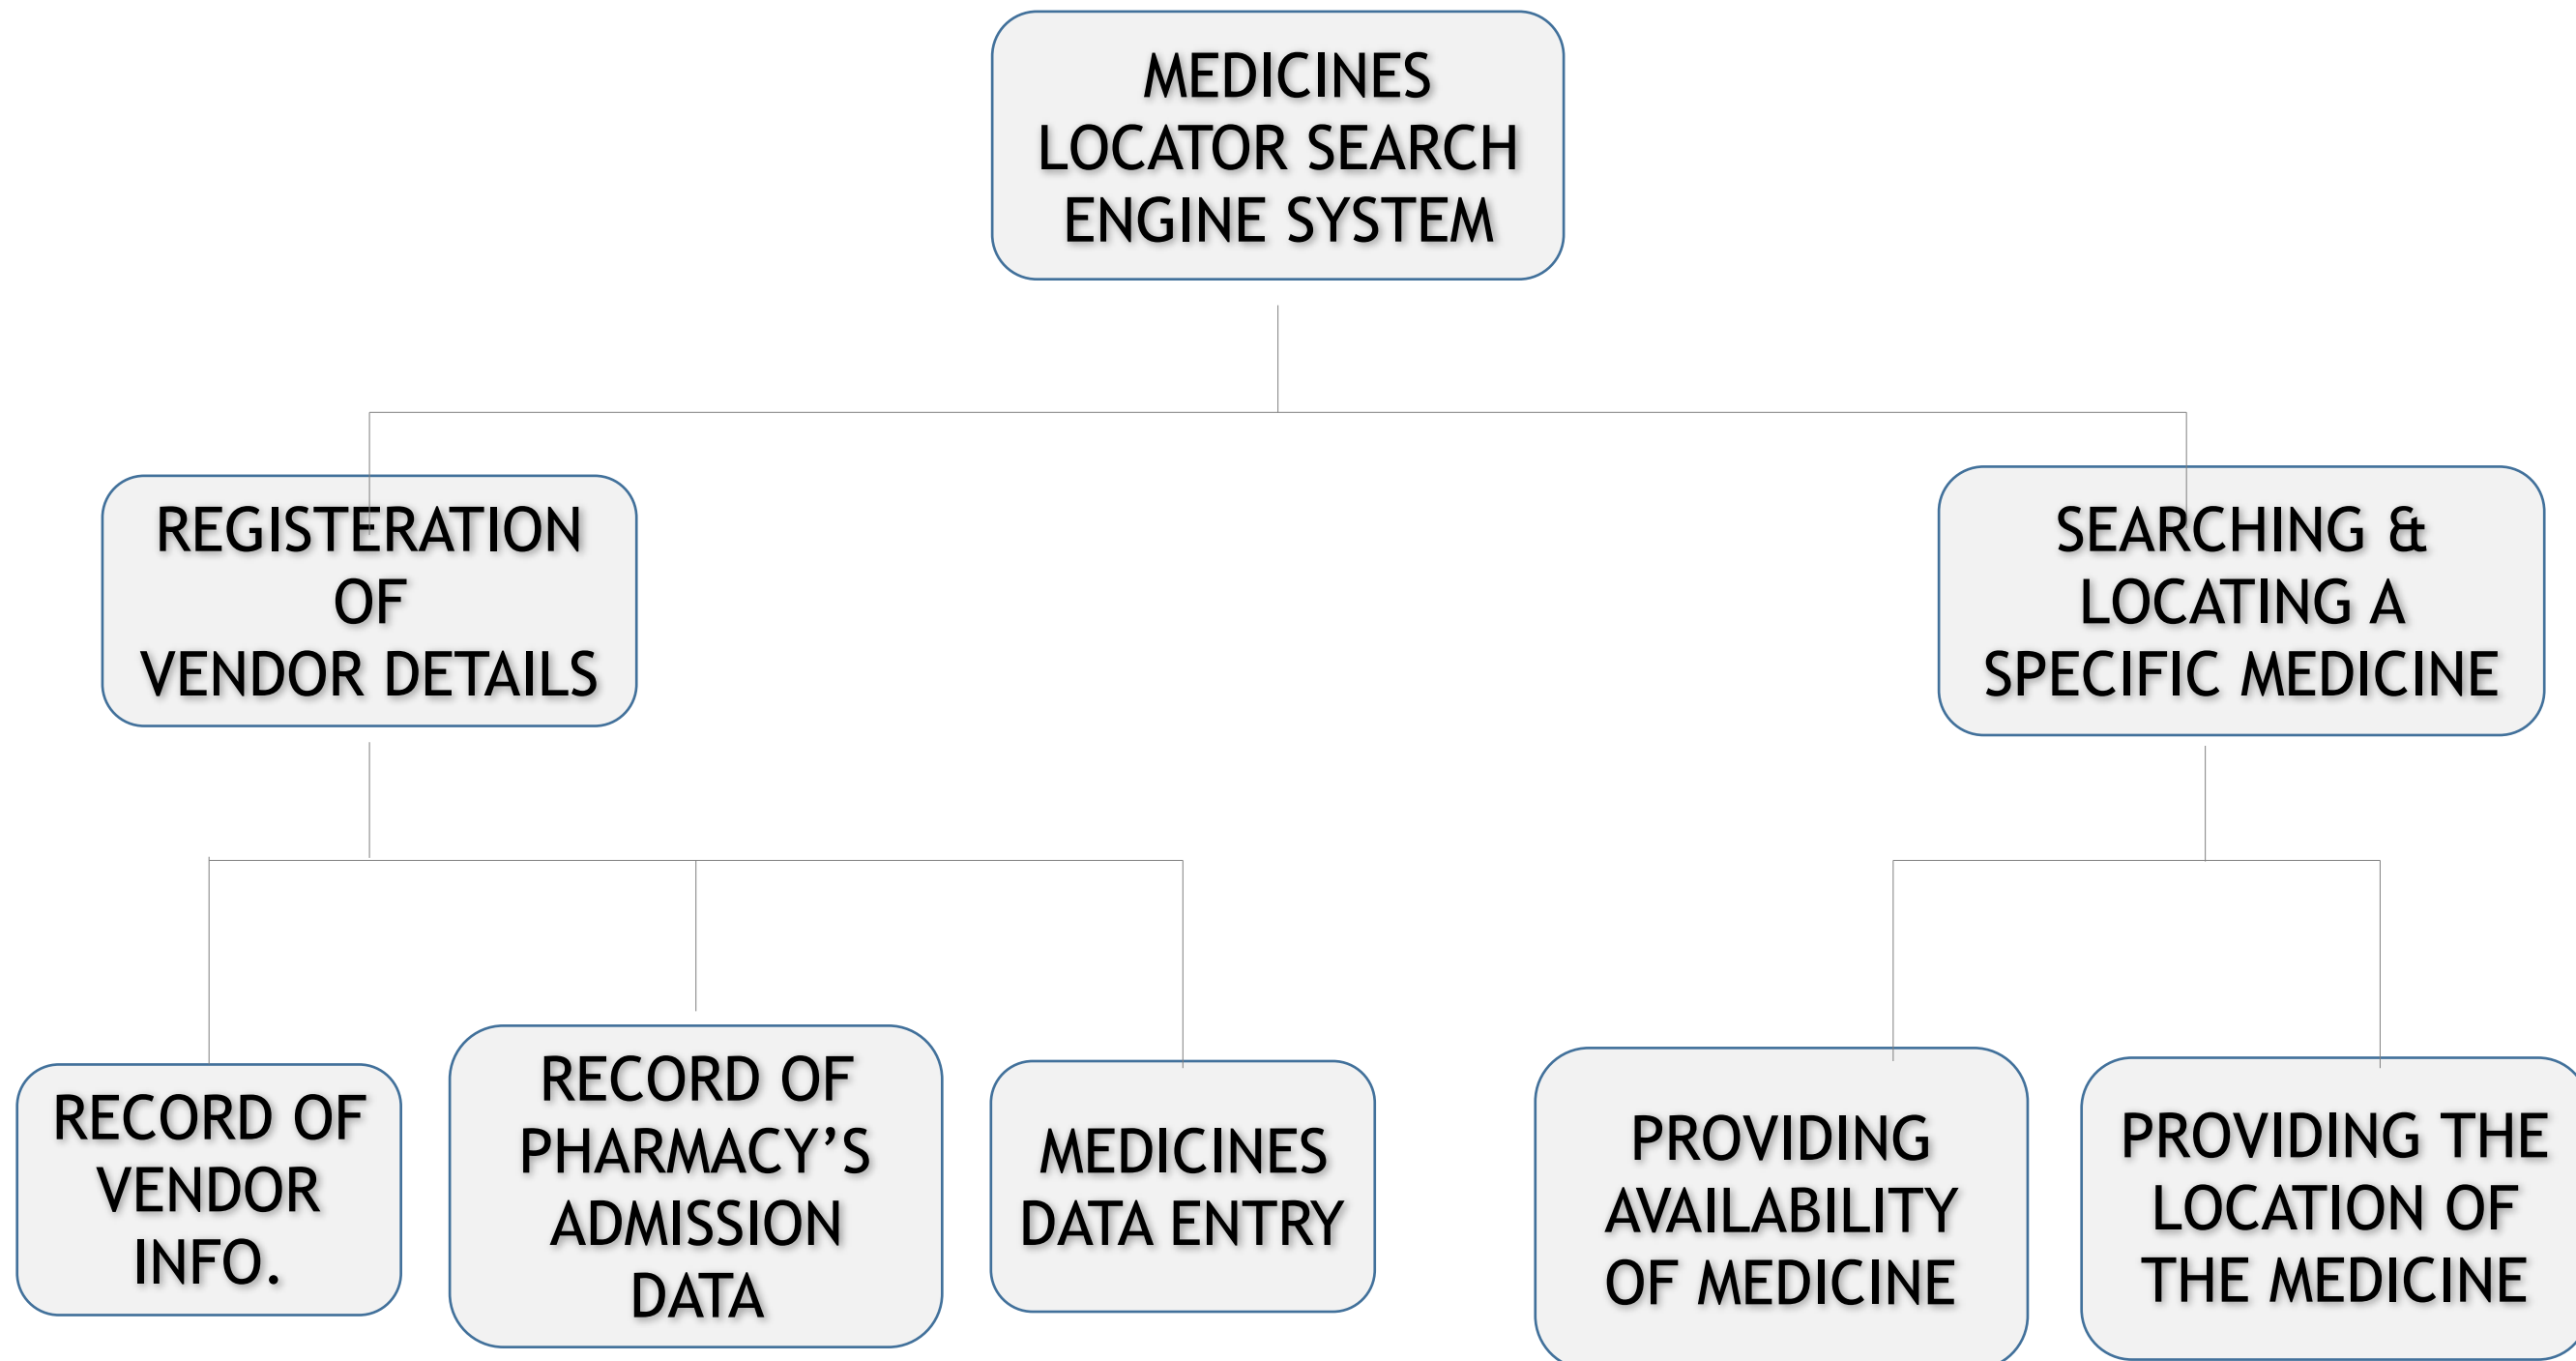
MEDICINES LOCATOR SEARCH ENGINE SYSTEM

REGISTERATION OF VENDOR DETAILS

SEARCHING & LOCATING A SPECIFIC MEDICINE

RECORD OF VENDOR INFO.

RECORD OF PHARMACY'S ADMISSION DATA

MEDICINES DATA ENTRY

PROVIDING AVAILABILITY OF MEDICINE

PROVIDING THE LOCATION OF THE MEDICINE